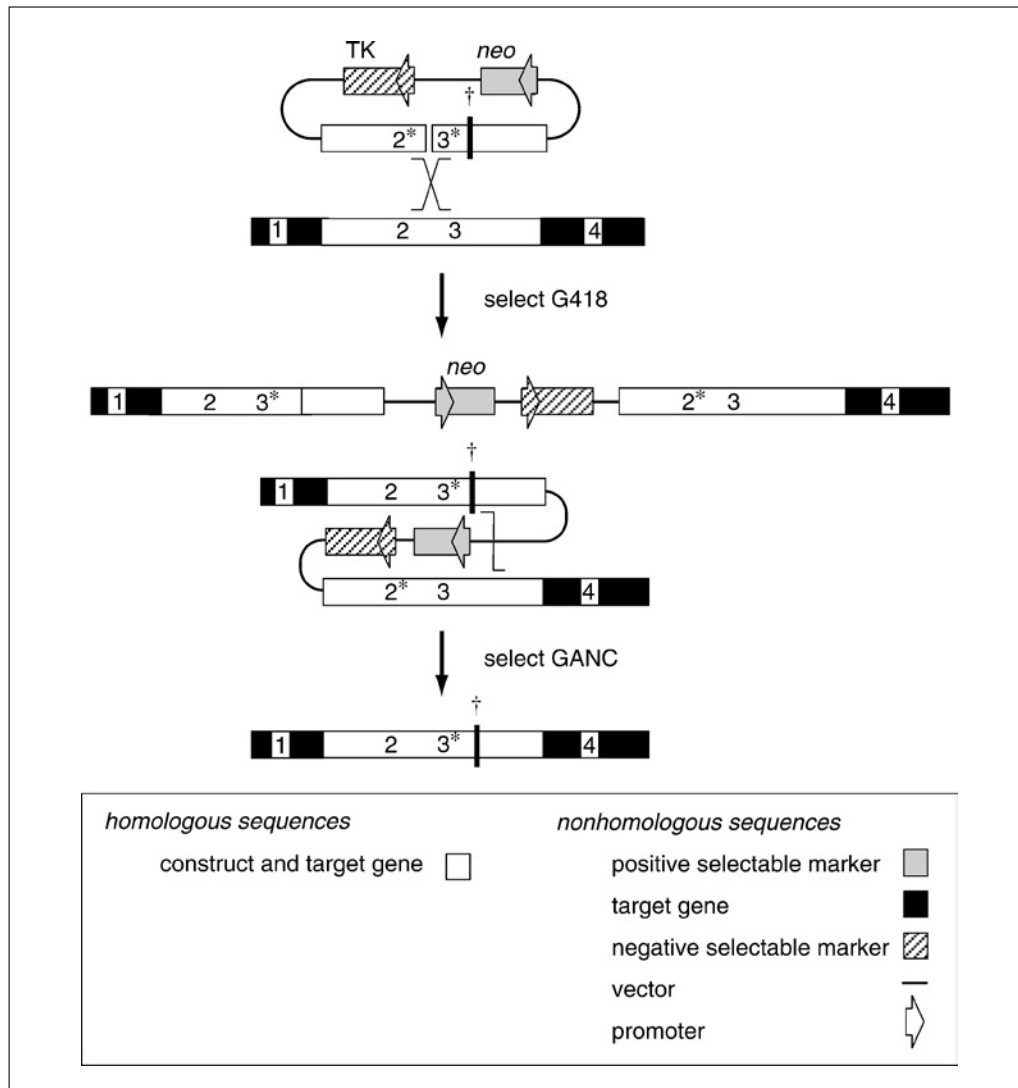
TK

neo

†

2* 3*

1 2 3 4

select G418

neo

1 2 3* 2* 3 4

†

1 2 3*

2* 3 4

select GANC

†

1 2 3* 4

homologous sequences

construct and target gene

nonhomologous sequences

positive selectable marker

target gene

negative selectable marker

vector

promoter